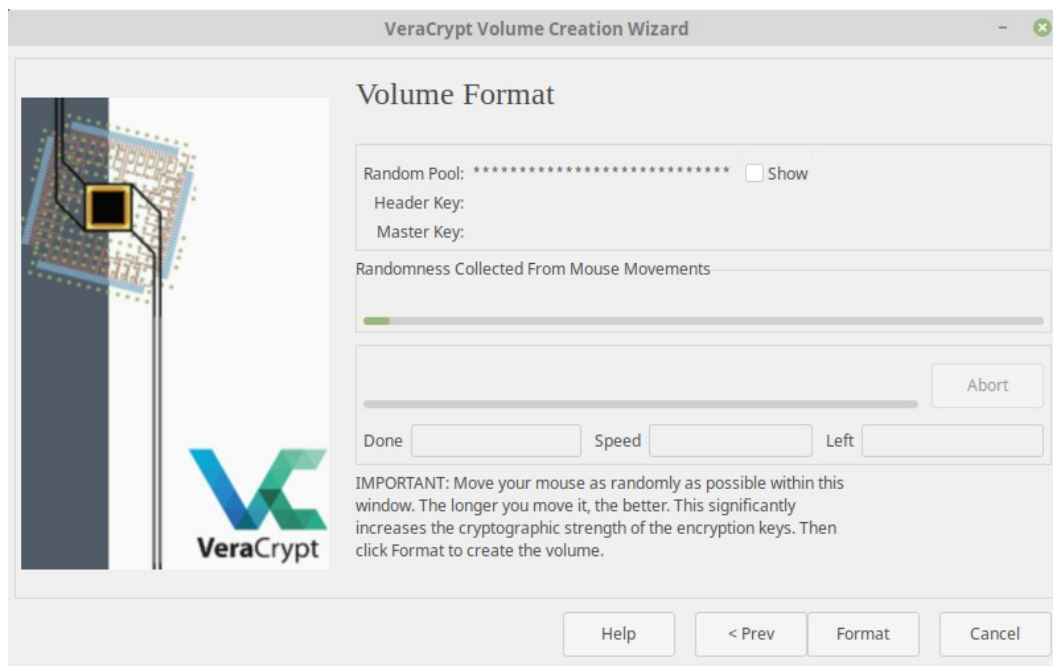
VeraCrypt Volume Creation Wizard

Volume Format

Random Pool: ****************************** Show
Header Key:
Master Key:

Randomness Collected From Mouse Movements

Abort

Done Speed Left

IMPORTANT: Move your mouse as randomly as possible within this window. The longer you move it, the better. This significantly increases the cryptographic strength of the encryption keys. Then click Format to create the volume.

VeraCrypt

Help < Prev Format Cancel